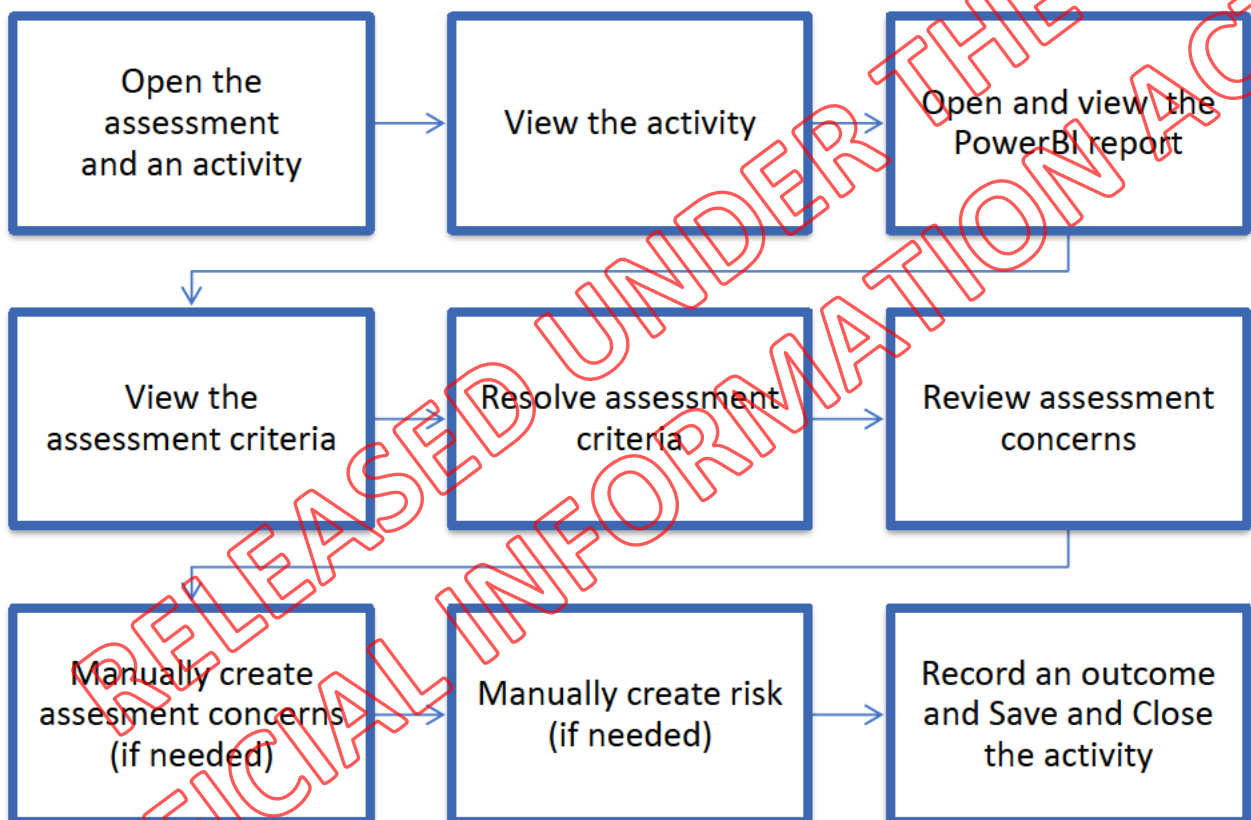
Open the assessment and an activity

View the activity

Open and view the PowerBI report

View the assessment criteria

Resolve assessment criteria

Review assessment concerns

Manually create assesment concerns (if needed)

Manually create risk (if needed)

Record an outcome and Save and Close the activity

RELEASED UNDER THE
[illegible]CIAL INFORMATION AC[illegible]